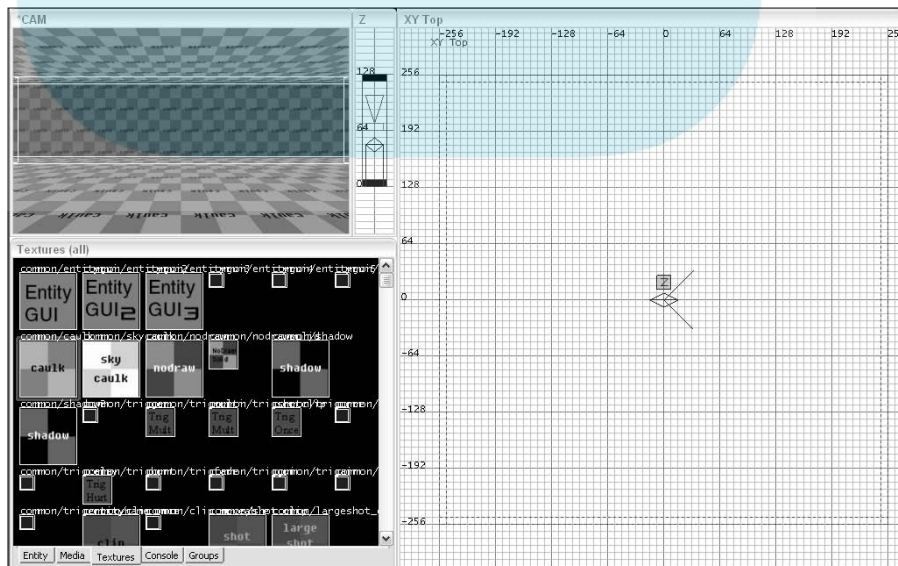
*CAM

Z

128

64

0

XY Top

-256 -192 -128 -64 0 64 128 192 25

XY Top

256

192

128

64

0

-64

-128

-192

-256

Z

caulk caulk caulk caulk

Textures (all)

common/entitygui common/entitygui2 common/entitygui3 common/entitygui5

Entity GUI

Entity GUI2

Entity GUI3

common/caulk common/sky common/nodraw common/nodrawsolid common/shadow

caulk

sky caulk

nodraw

NoDraw Solid

shadow

common/shadow common/trigger common/trigmulti common/trigonce common/

shadow

Trig Mult

Trig Mult

Trig Once

common/trigger common/trighurt common/trigfade common/trigrelay common/

Trig Hurt

common/trig common/clip common/clip common/moveableshot common/largeshot_

clip

shot

large shot

Entity Media Textures Console Groups